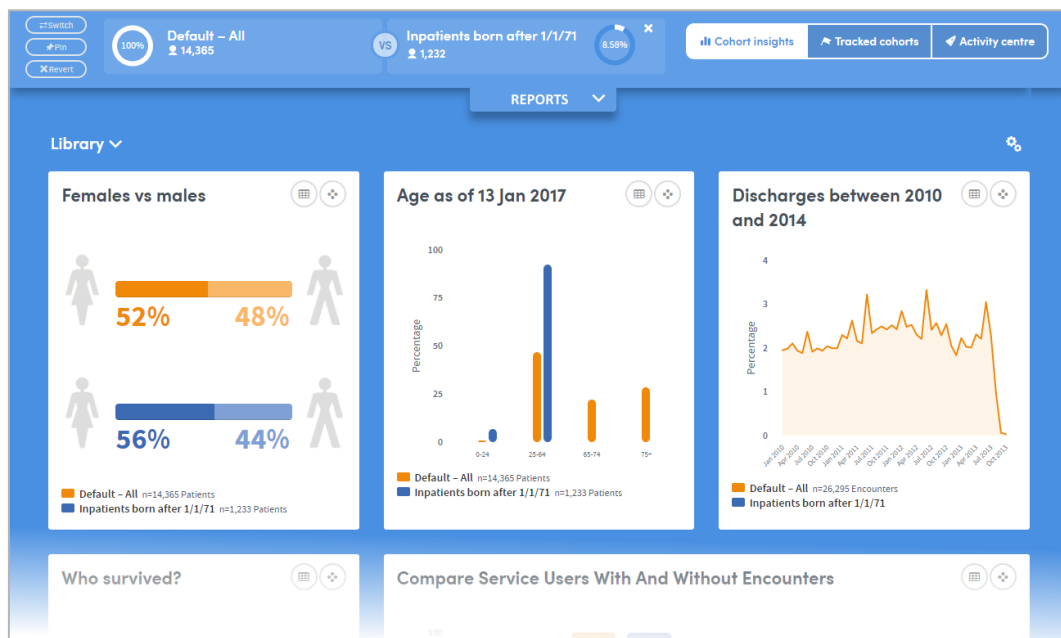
Switch
Pin
Revert

100%
Default – All
14,365

VS

Inpatients born after 1/1/71
1,232
8.58%

Cohort insights
Tracked cohorts
Activity centre

REPORTS

Library

Females vs males

52%
48%

56%
44%

Default – All n=14,365 Patients
Inpatients born after 1/1/71 n=1,233 Patients

Age as of 13 Jan 2017

100
75
50
25
0
Percentage
0-24
25-64
65-74
75+

Default – All n=14,365 Patients
Inpatients born after 1/1/71 n=1,233 Patients

Discharges between 2010 and 2014

4
3
2
1
0
Percentage
Jan 2010
Apr 2010
Jul 2010
Oct 2010
Jan 2011
Apr 2011
Jul 2011
Oct 2011
Jan 2012
Apr 2012
Jul 2012
Oct 2012
Jan 2013
Apr 2013
Jul 2013
Oct 2013

Default – All n=26,295 Encounters
Inpatients born after 1/1/71

Who survived?

Compare Service Users With And Without Encounters